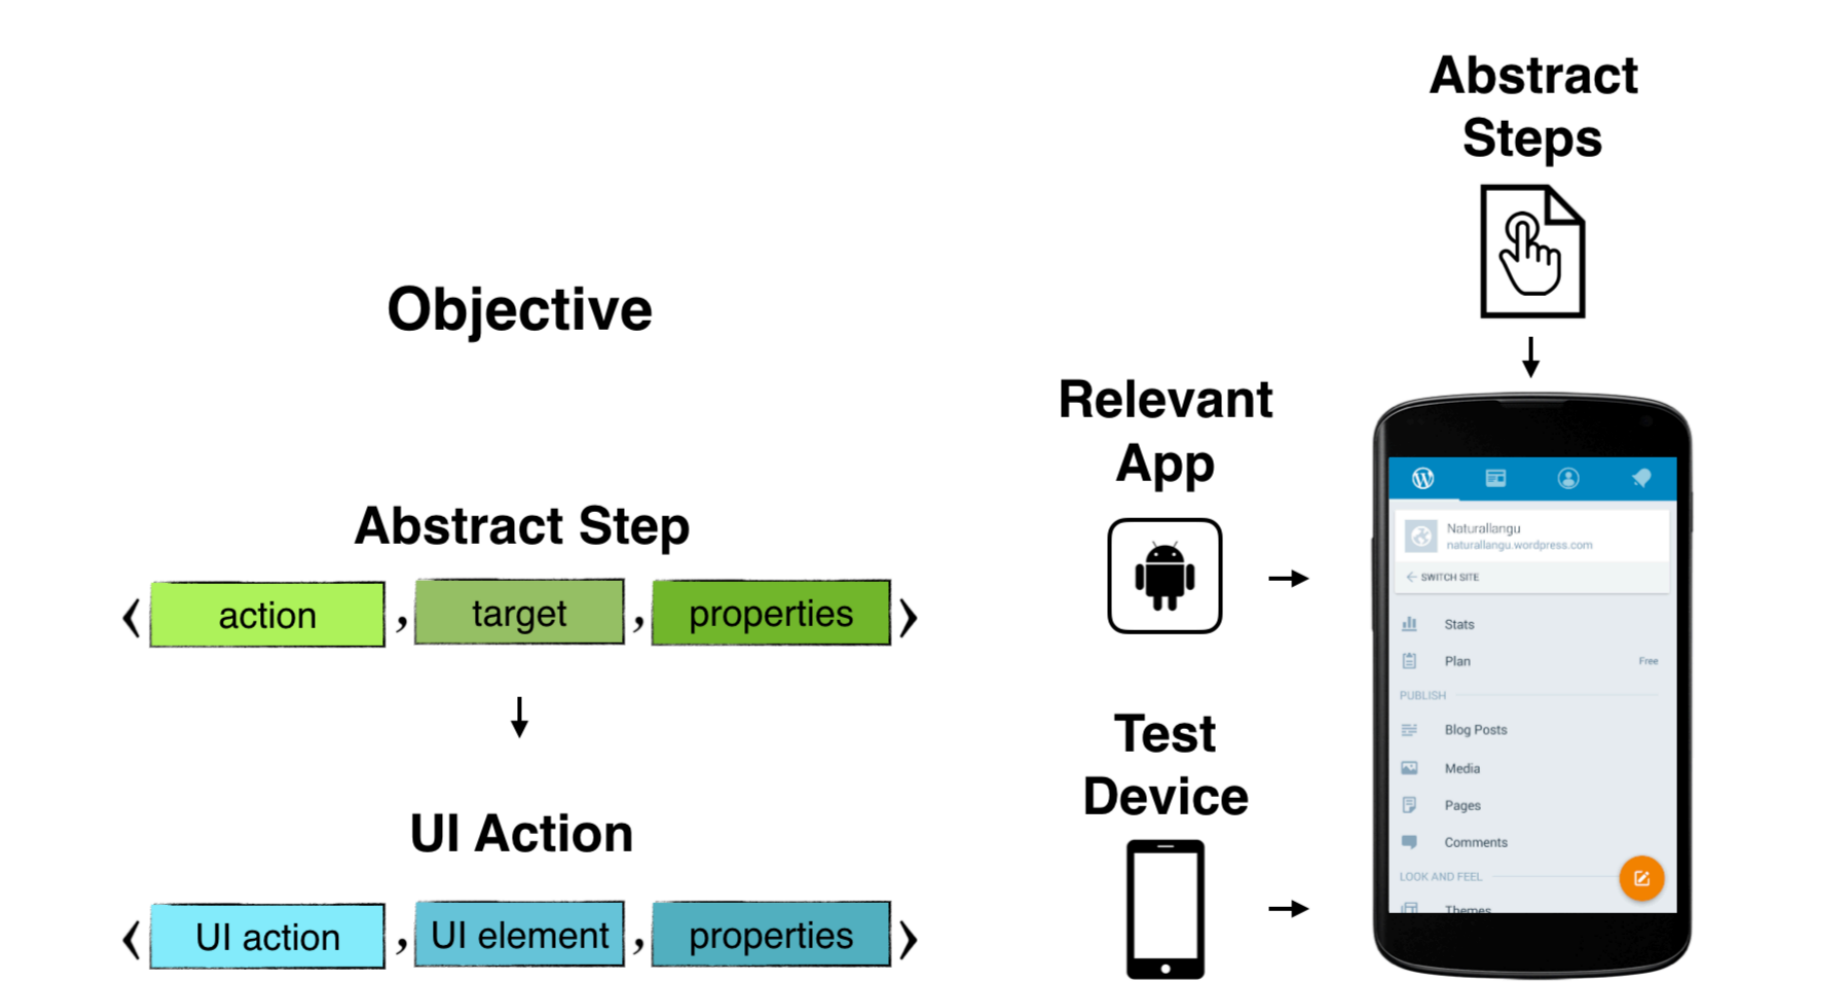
Objective

Abstract Step

⟨ action , target , properties ⟩

UI Action

⟨ UI action , UI element , properties ⟩

Relevant App

Test Device

Abstract Steps

Naturallangu
naturallangu.wordpress.com

SWITCH SITE

Stats

Plan Free

PUBLISH

Blog Posts

Media

Pages

Comments

LOOK AND FEEL

Themes